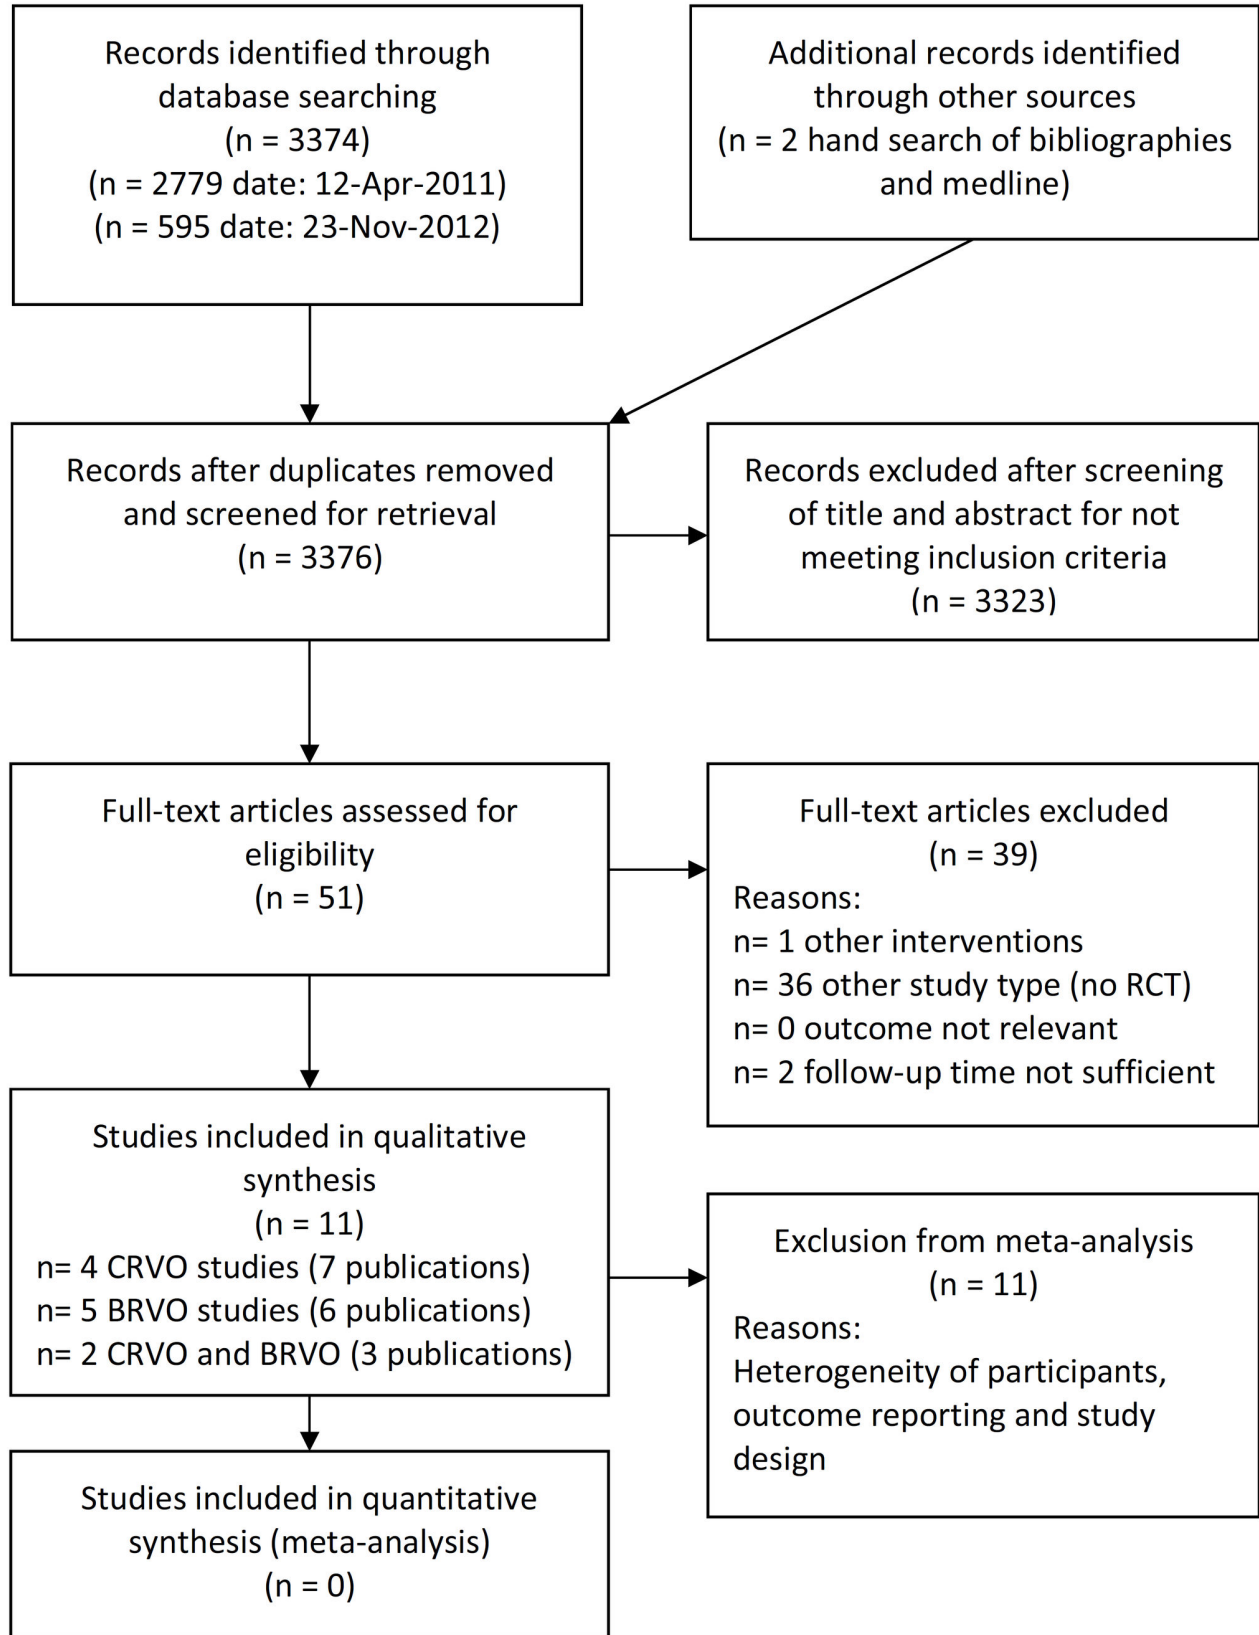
Records identified through database searching
(n = 3374)
(n = 2779 date: 12-Apr-2011)
(n = 595 date: 23-Nov-2012)

Additional records identified through other sources
(n = 2 hand search of bibliographies and medline)

Records after duplicates removed and screened for retrieval
(n = 3376)

Records excluded after screening of title and abstract for not meeting inclusion criteria
(n = 3323)

Full-text articles assessed for eligibility
(n = 51)

Full-text articles excluded
(n = 39)
Reasons:
n= 1 other interventions
n= 36 other study type (no RCT)
n= 0 outcome not relevant
n= 2 follow-up time not sufficient

Studies included in qualitative synthesis
(n = 11)
n= 4 CRVO studies (7 publications)
n= 5 BRVO studies (6 publications)
n= 2 CRVO and BRVO (3 publications)

Exclusion from meta-analysis
(n = 11)
Reasons:
Heterogeneity of participants, outcome reporting and study design

Studies included in quantitative synthesis (meta-analysis)
(n = 0)